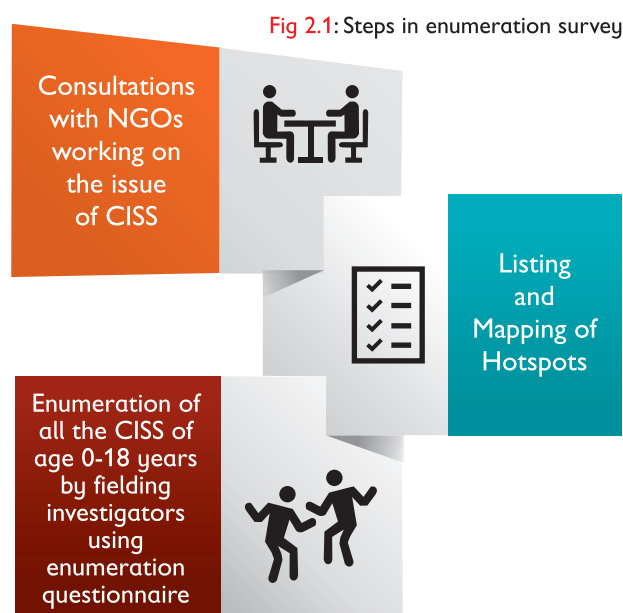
Fig 2.1: Steps in enumeration survey

Consultations with NGOs working on the issue of CISS

Listing and Mapping of Hotspots

Enumeration of all the CISS of age 0-18 years by fielding investigators using enumeration questionnaire